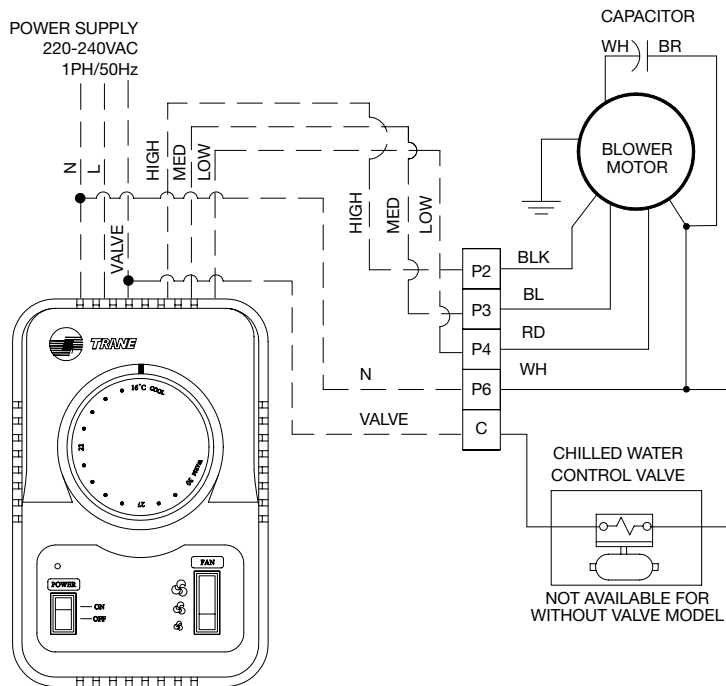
POWER SUPPLY
220-240VAC
1PH/50Hz

CAPACITOR
WH
BR

N
L
HIGH
MED
LOW

BLOWER MOTOR

HIGH
MED
LOW

VALVE

P2
BLK
P3
BL
P4
RD
N
P6
WH
VALVE
C

CHILLED WATER CONTROL VALVE

NOT AVAILABLE FOR WITHOUT VALVE MODEL

TRANE

16°C COOL
22
27
30 WARM

POWER
ON
OFF
FAN